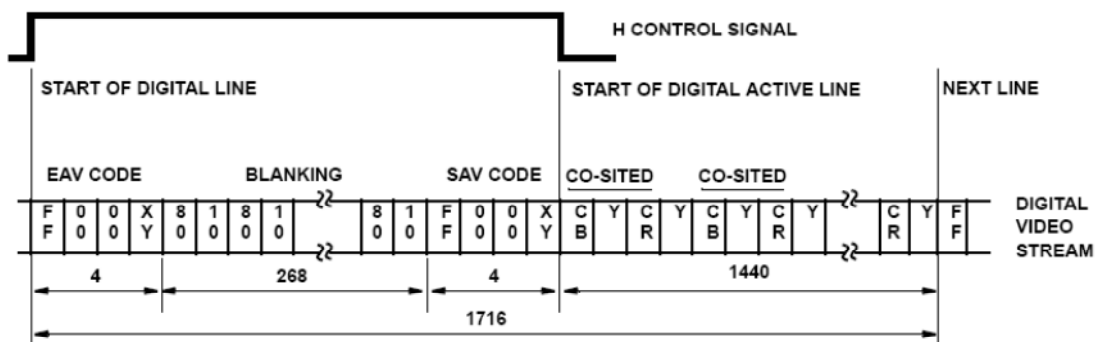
H CONTROL SIGNAL

START OF DIGITAL LINE

START OF DIGITAL ACTIVE LINE

NEXT LINE

EAV CODE

BLANKING

SAV CODE

CO-SITED

CO-SITED

| F F | 0 0 | 0 0 | X Y | 8 0 | 1 0 | 8 0 | 1 0 | | 8 0 | 1 0 | F F | 0 0 | 0 0 | X Y | C B | Y | C R | Y | C B | Y | C R | Y | | C R | Y | F F |
|---|---|---|---|---|---|---|---|---|---|---|---|---|---|---|---|---|---|---|---|---|---|---|---|---|---|---|

DIGITAL VIDEO STREAM

4

268

4

1440

1716